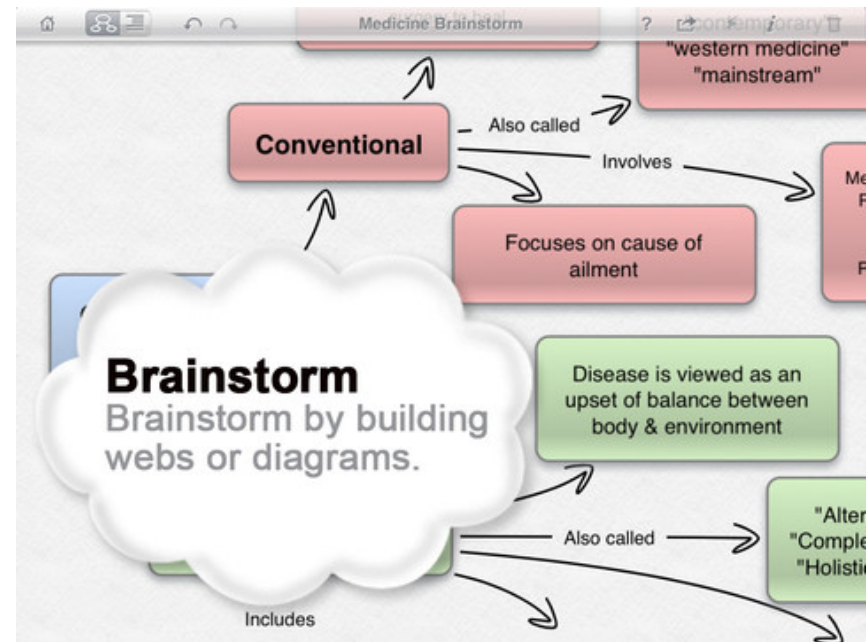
Medicine Brainstorm

?

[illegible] to heal

Contemporary
"western medicine"
"mainstream"

Conventional

Also called

Involves

Me
F
F

Focuses on cause of ailment

Brainstorm
Brainstorm by building webs or diagrams.

Disease is viewed as an upset of balance between body & environment

Also called

"Alter
"Comple
"Holisti

Includes